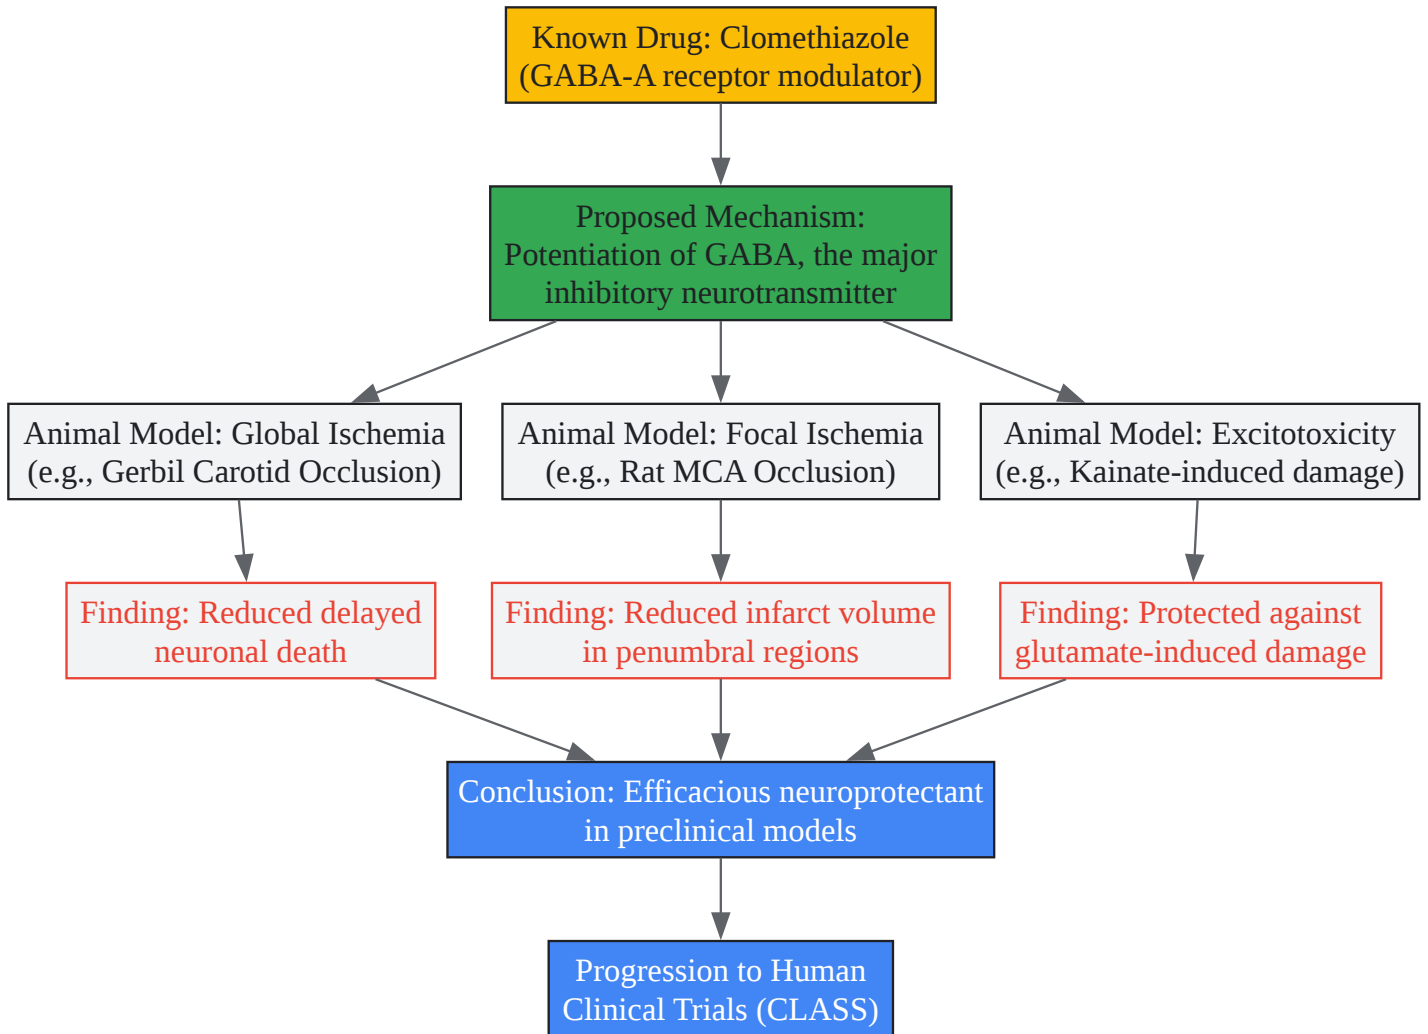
Known Drug: Clomethiazole (GABA-A receptor modulator)

Proposed Mechanism: Potentiation of GABA, the major inhibitory neurotransmitter

Animal Model: Global Ischemia (e.g., Gerbil Carotid Occlusion)

Animal Model: Focal Ischemia (e.g., Rat MCA Occlusion)

Animal Model: Excitotoxicity (e.g., Kainate-induced damage)

Finding: Reduced delayed neuronal death

Finding: Reduced infarct volume in penumbral regions

Finding: Protected against glutamate-induced damage

Conclusion: Efficacious neuroprotectant in preclinical models

Progression to Human Clinical Trials (CLASS)